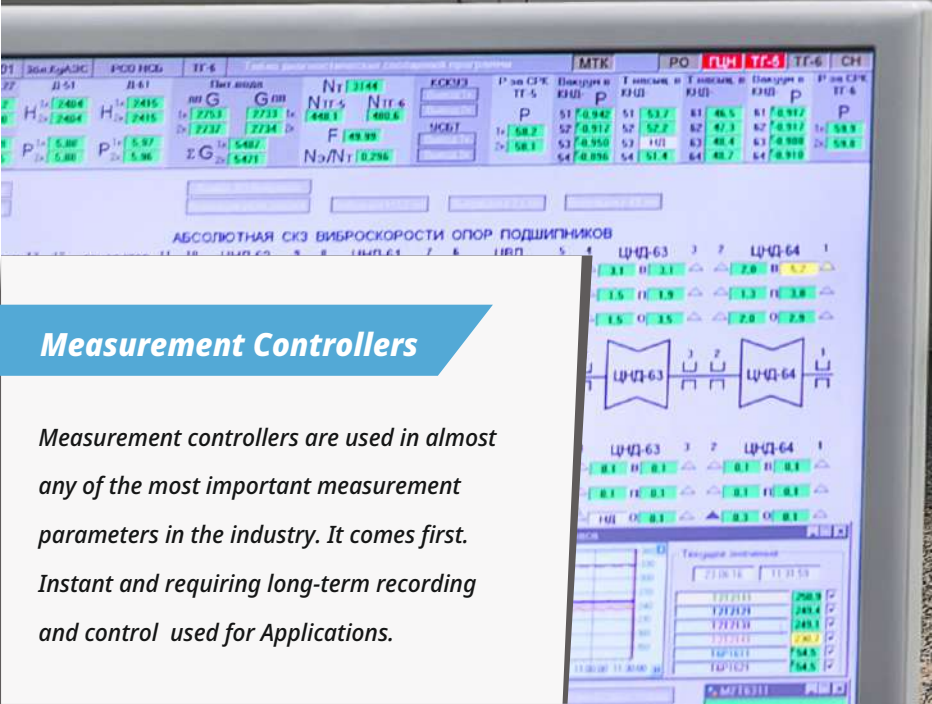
Measurement Controllers

Measurement controllers are used in almost any of the most important measurement parameters in the industry. It comes first. Instant and requiring long-term recording and control used for Applications.

МТК РО ГЦН ТГ-5 ТГ-6 СН

АБСОЛЮТНАЯ СКЗ ВИБРОСКОРОСТИ ОПОР ПОДШИПНИКОВ

ЦНД-63 ЦНД-64

ЦНД-63 ЦНД-64